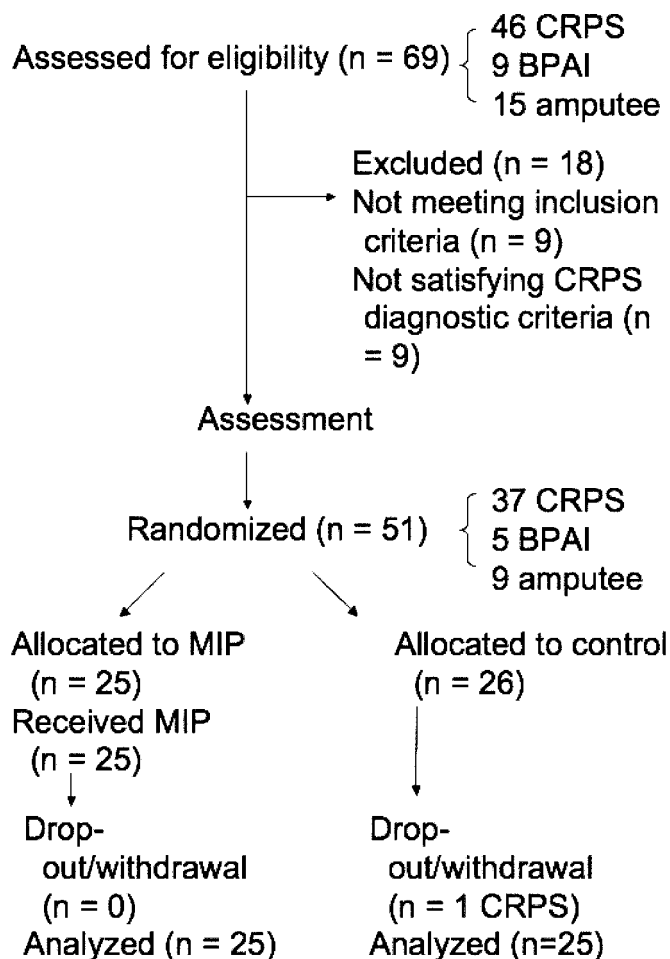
Assessed for eligibility (n = 69) 46 CRPS 9 BPAI 15 amputee

Excluded (n = 18)
Not meeting inclusion criteria (n = 9)
Not satisfying CRPS diagnostic criteria (n = 9)

Assessment

Randomized (n = 51) 37 CRPS 5 BPAI 9 amputee

Allocated to MIP (n = 25)
Received MIP (n = 25)

Dropout/withdrawal (n = 0)
Analyzed (n = 25)

Allocated to control (n = 26)

Dropout/withdrawal (n = 1 CRPS)
Analyzed (n=25)